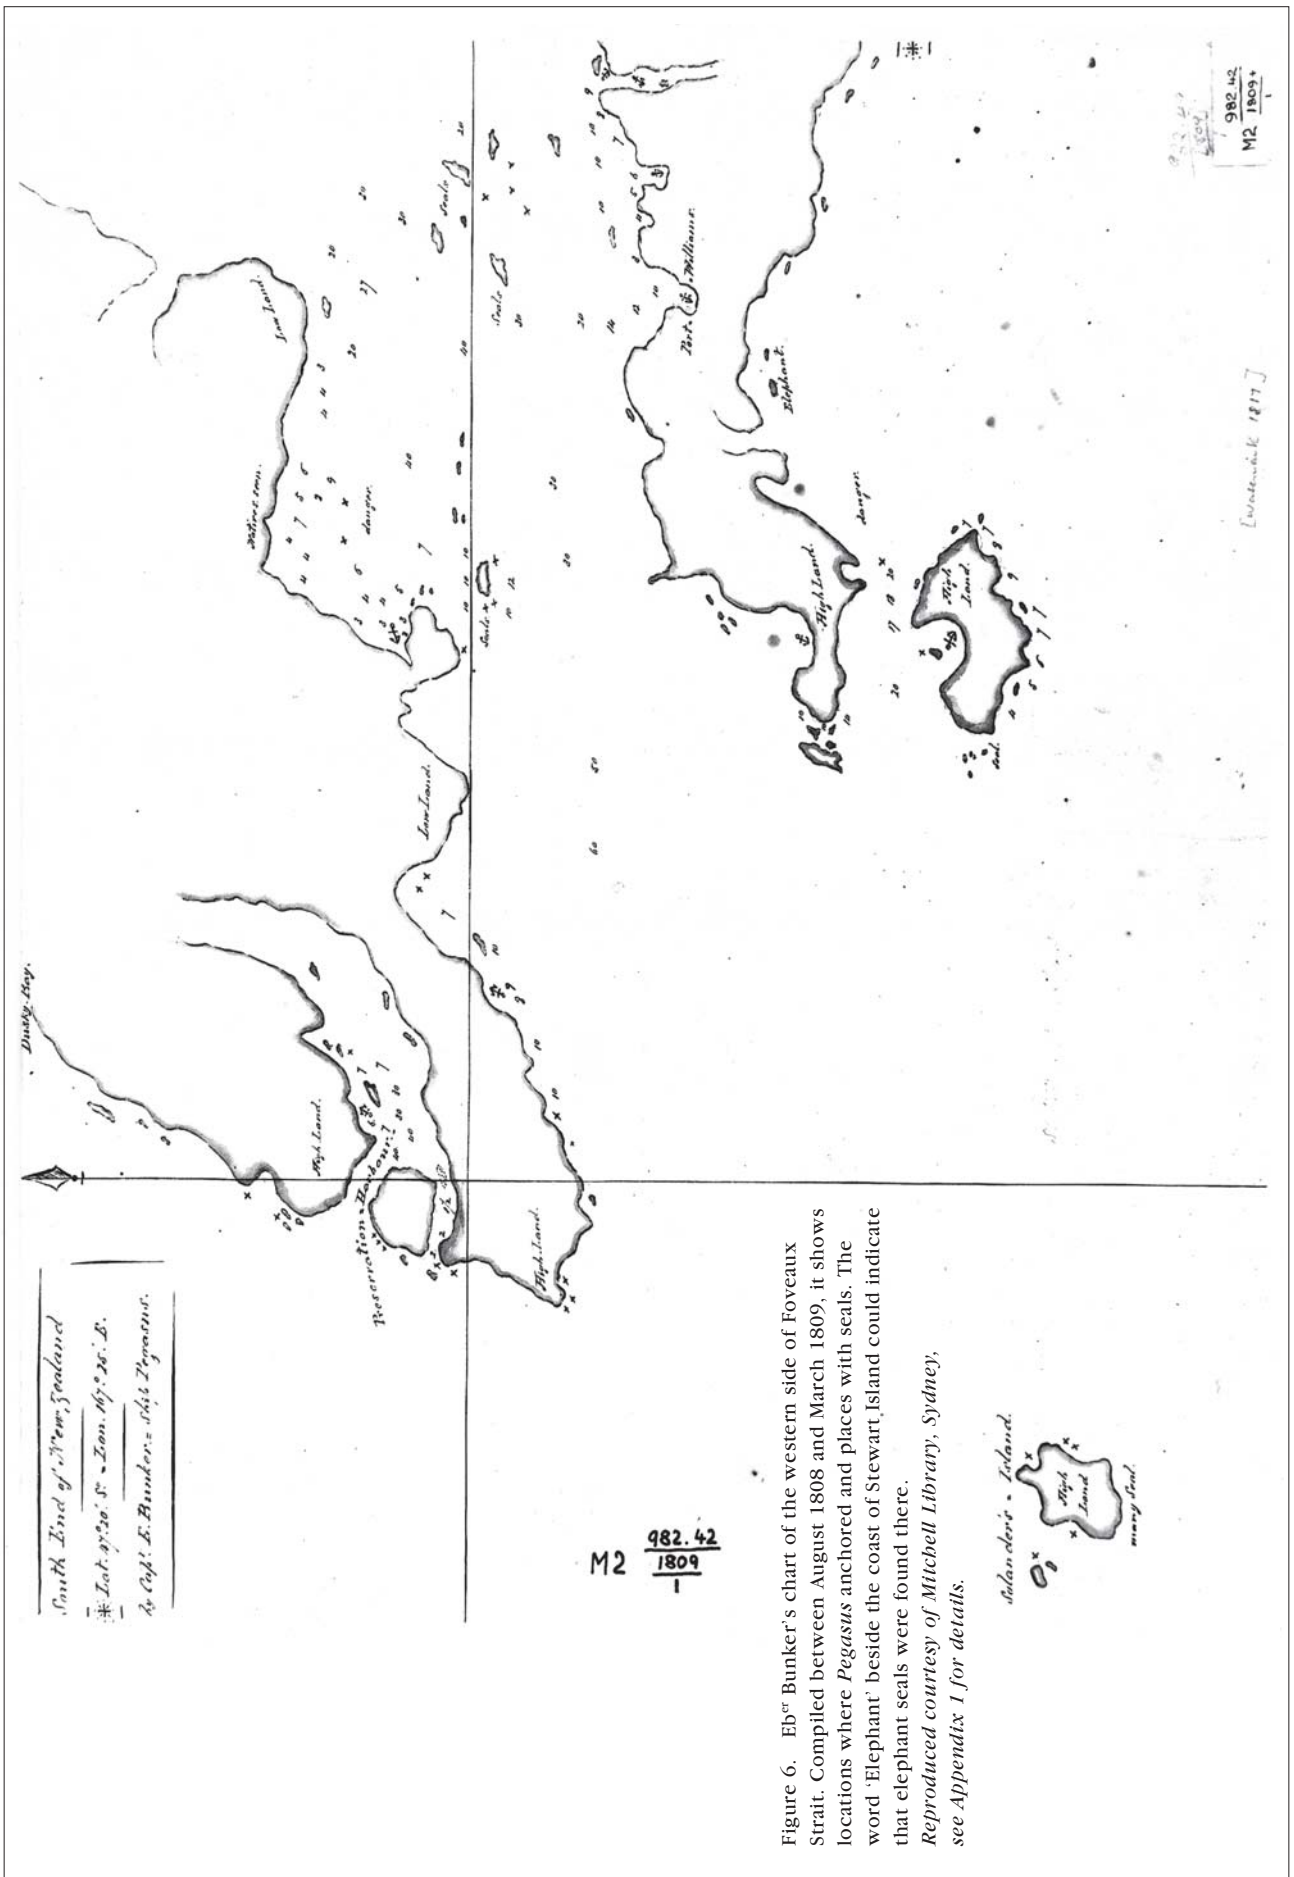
South End of New Zealand

$*$ Lat. 47°.30'. S. – Lon. 167°.30'. E.

by Capt. E. Bunker: ship Pegasus.

Dusky Bay.

High Land.

Preservation Harbour.

High Land.

Low Land.

Natives town.

danger.

Low Land.

Seals

Seals

Seals

Port Williams.

Elephant.

High Land.

danger

High Land

Solander's Island.

High Land

many Seal.

M2 $\frac{982.42}{1809}$ 1

M2 $\frac{982.42}{1809+}$ 1

[Watermark 1817]

Figure 6. Eber Bunker's chart of the western side of Foveaux Strait. Compiled between August 1808 and March 1809, it shows locations where *Pegasus* anchored and places with seals. The word 'Elephant' beside the coast of Stewart Island could indicate that elephant seals were found there.
*Reproduced courtesy of Mitchell Library, Sydney, see Appendix 1 for details.*